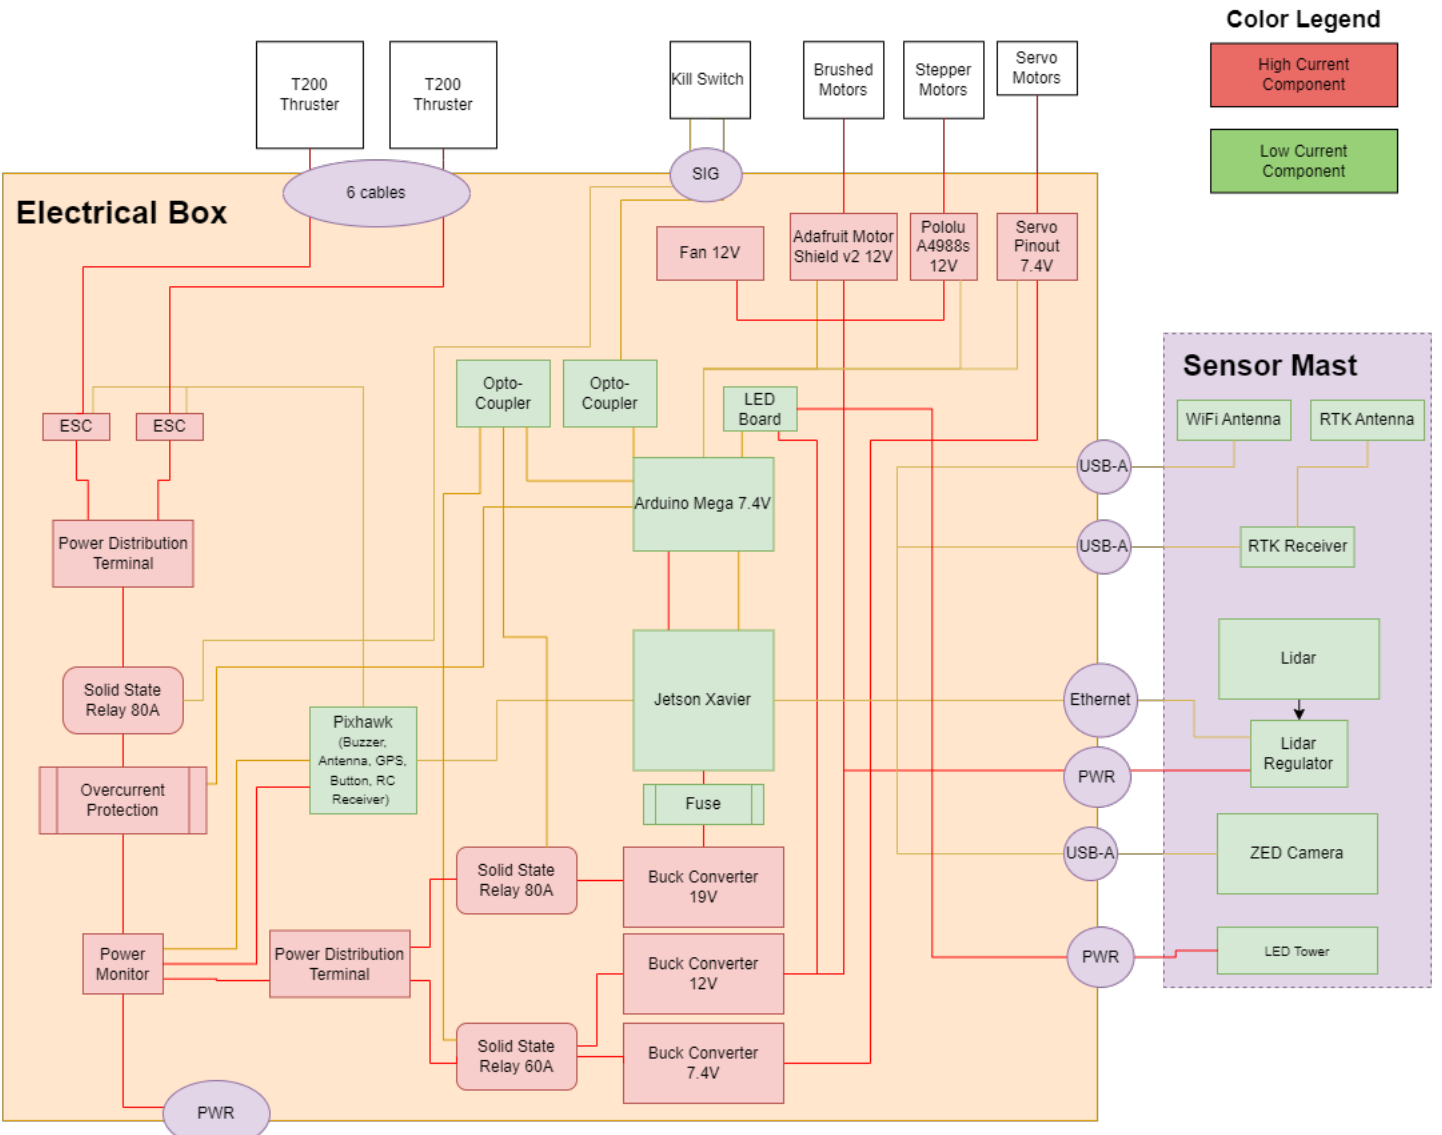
Color Legend

High Current Component

Low Current Component

T200 Thruster

T200 Thruster

Kill Switch

Brushed Motors

Stepper Motors

Servo Motors

6 cables

SIG

Electrical Box

Fan 12V

Adafruit Motor Shield v2 12V

Pololu A4988s 12V

Servo Pinout 7.4V

Sensor Mast

WiFi Antenna

RTK Antenna

Opto-Coupler

Opto-Coupler

LED Board

ESC

ESC

USB-A

Arduino Mega 7.4V

USB-A

RTK Receiver

Power Distribution Terminal

Lidar

Jetson Xavier

Ethernet

Solid State Relay 80A

Pixhawk (Buzzer, Antenna, GPS, Button, RC Receiver)

Lidar Regulator

PWR

Overcurrent Protection

Fuse

USB-A

ZED Camera

Solid State Relay 80A

Buck Converter 19V

Power Monitor

Power Distribution Terminal

Buck Converter 12V

PWR

LED Tower

Solid State Relay 60A

Buck Converter 7.4V

PWR